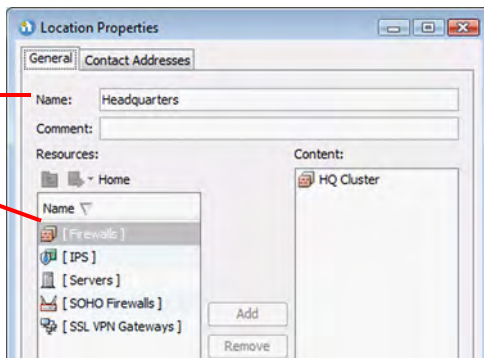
Location Properties

General | Contact Addresses

Name: Headquarters

Comment:

Resources:

Home

Name

[ Firewalls ]

[ IPS ]

[ Servers ]

[ SOHO Firewalls ]

[ SSL VPN Gateways ]

Add

Remove

Content:

HQ Cluster